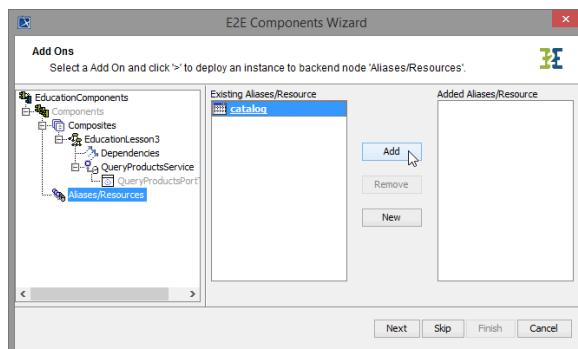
E2E Components Wizard

Add Ons

Select a Add On and click '>' to deploy an instance to backend node 'Aliases/Resources'.

EducationComponents
Components
Composites
EducationLesson3
Dependencies
QueryProductsService
QueryProductsPortT
Aliases/Resources

Existing Aliases/Resource
catalog

Add
Remove
New

Added Aliases/Resource

Next
Skip
Finish
Cancel